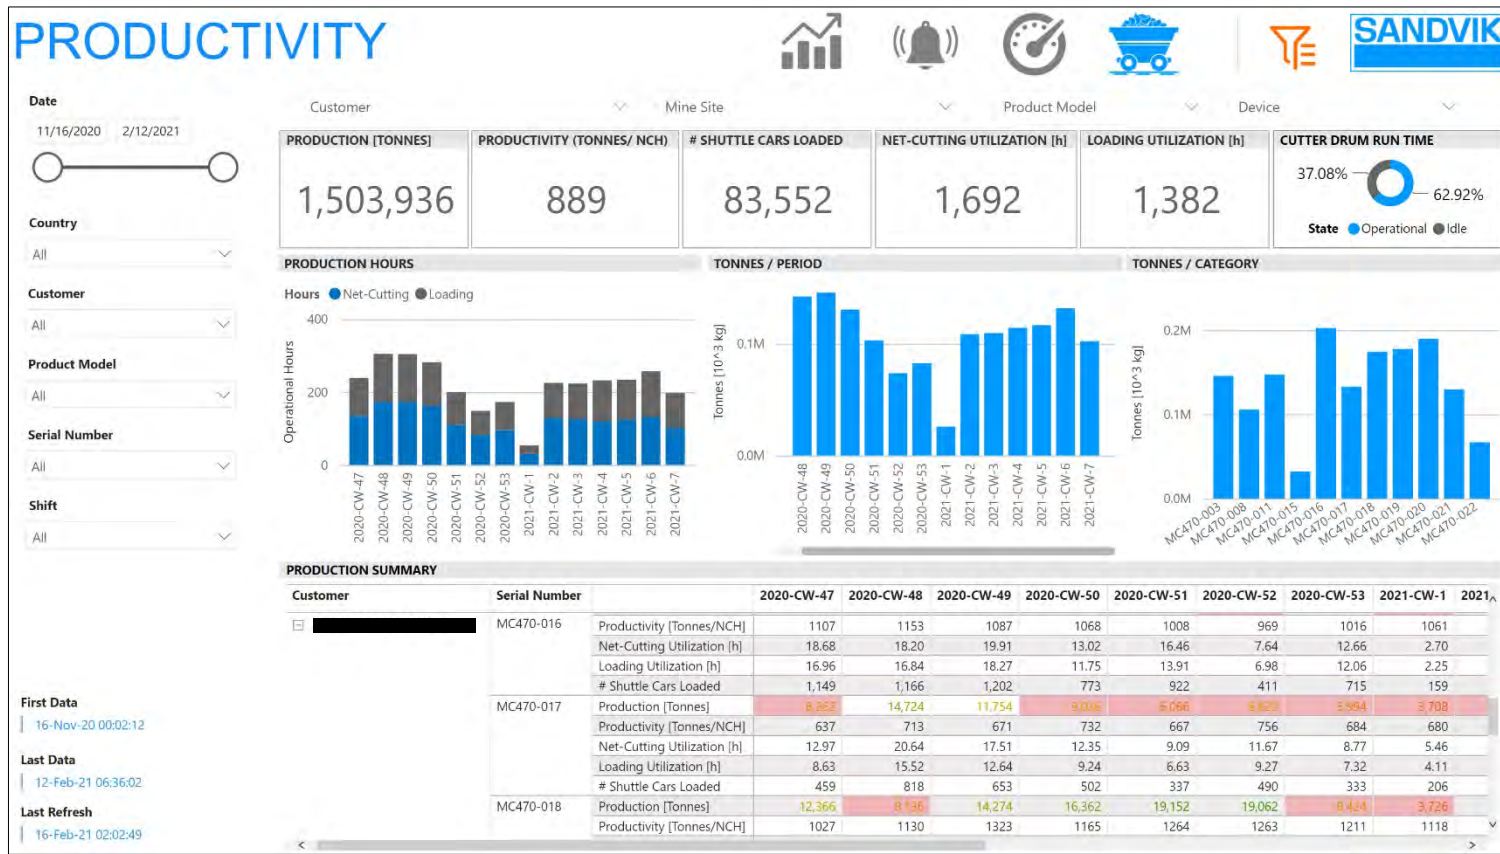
PRODUCTIVITY

SANDVIK

Date

11/16/2020 2/12/2021

Country

All

Customer

All

Product Model

All

Serial Number

All

Shift

All

First Data

16-Nov-20 00:02:12

Last Data

12-Feb-21 06:36:02

Last Refresh

16-Feb-21 02:02:49

Customer

Mine Site

Product Model

Device

PRODUCTION [TONNES]

1,503,936

PRODUCTIVITY (TONNES/ NCH)

889

# SHUTTLE CARS LOADED

83,552

NET-CUTTING UTILIZATION [h]

1,692

LOADING UTILIZATION [h]

1,382

CUTTER DRUM RUN TIME

37.08%

62.92%

State Operational Idle

PRODUCTION HOURS

Hours Net-Cutting Loading

Operational Hours

400

200

0

2020-CW-47 2020-CW-48 2020-CW-49 2020-CW-50 2020-CW-51 2020-CW-52 2020-CW-53 2021-CW-1 2021-CW-2 2021-CW-3 2021-CW-4 2021-CW-5 2021-CW-6 2021-CW-7

TONNES / PERIOD

Tonnes [10^3 kg]

0.1M

0.0M

2020-CW-48 2020-CW-49 2020-CW-50 2020-CW-51 2020-CW-52 2020-CW-53 2021-CW-1 2021-CW-2 2021-CW-3 2021-CW-4 2021-CW-5 2021-CW-6 2021-CW-7

TONNES / CATEGORY

Tonnes [10^3 kg]

0.2M

0.1M

0.0M

MC470-003 MC470-008 MC470-011 MC470-015 MC470-016 MC470-017 MC470-018 MC470-019 MC470-020 MC470-021 MC470-022

PRODUCTION SUMMARY

| Customer | Serial Number | | 2020-CW-47 | 2020-CW-48 | 2020-CW-49 | 2020-CW-50 | 2020-CW-51 | 2020-CW-52 | 2020-CW-53 | 2021-CW-1 | 2021 |
|---|---|---|---|---|---|---|---|---|---|---|---|
| | MC470-016 | Productivity [Tonnes/NCH] | 1107 | 1153 | 1087 | 1068 | 1008 | 969 | 1016 | 1061 | |
| | | Net-Cutting Utilization [h] | 18.68 | 18.20 | 19.91 | 13.02 | 16.46 | 7.64 | 12.66 | 2.70 | |
| | | Loading Utilization [h] | 16.96 | 16.84 | 18.27 | 11.75 | 13.91 | 6.98 | 12.06 | 2.25 | |
| | | # Shuttle Cars Loaded | 1,149 | 1,166 | 1,202 | 773 | 922 | 411 | 715 | 159 | |
| | MC470-017 | Production [Tonnes] | 8,163 | 14,724 | 11,754 | 9,036 | 6,066 | 6,820 | 5,994 | 3,708 | |
| | | Productivity [Tonnes/NCH] | 637 | 713 | 671 | 732 | 667 | 756 | 684 | 680 | |
| | | Net-Cutting Utilization [h] | 12.97 | 20.64 | 17.51 | 12.35 | 9.09 | 11.67 | 8.77 | 5.46 | |
| | | Loading Utilization [h] | 8.63 | 15.52 | 12.64 | 9.24 | 6.63 | 9.27 | 7.32 | 4.11 | |
| | | # Shuttle Cars Loaded | 459 | 818 | 653 | 502 | 337 | 490 | 333 | 206 | |
| | MC470-018 | Production [Tonnes] | 12,366 | 8,136 | 14,274 | 16,362 | 19,152 | 19,062 | 8,424 | 3,726 | |
| | | Productivity [Tonnes/NCH] | 1027 | 1130 | 1323 | 1165 | 1264 | 1263 | 1211 | 1118 | |